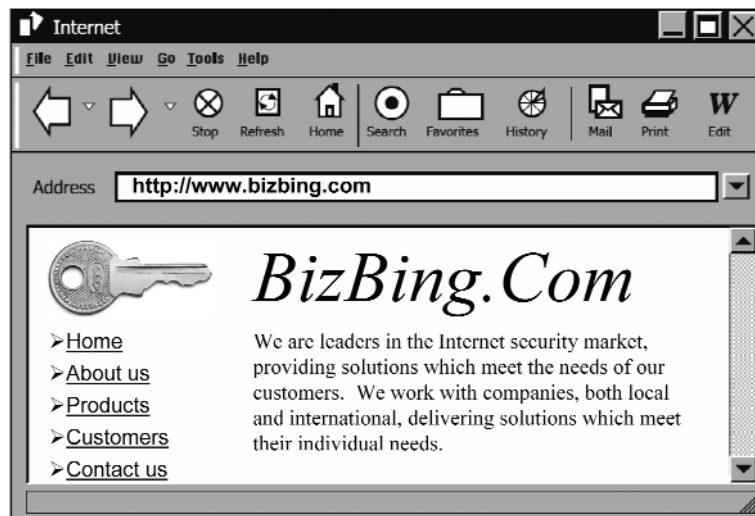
Internet

File Edit View Go Tools Help

Stop Refresh Home Search Favorites History Mail Print Edit

Address http://www.bizbing.com

BizBing.Com

➢Home
➢About us
➢Products
➢Customers
➢Contact us

We are leaders in the Internet security market, providing solutions which meet the needs of our customers. We work with companies, both local and international, delivering solutions which meet their individual needs.